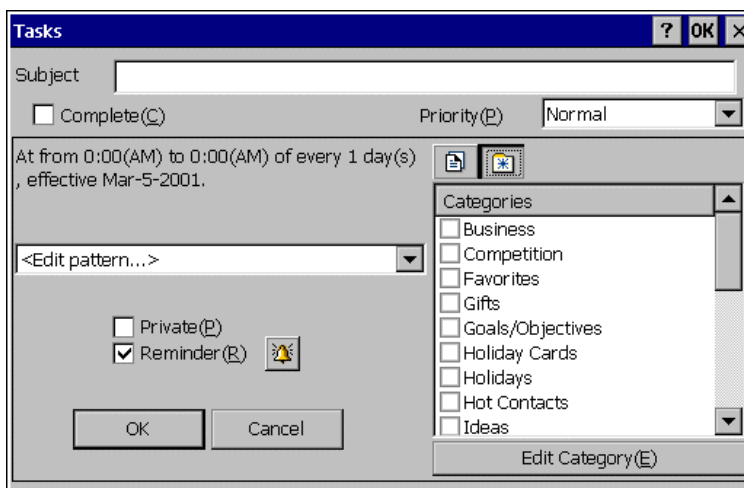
Tasks

? OK ×

Subject

Complete(C)

Priority(P) Normal

At from 0:00(AM) to 0:00(AM) of every 1 day(s) , effective Mar-5-2001.

<Edit pattern...>

Private(P)
Reminder(R)

OK Cancel

Categories
Business
Competition
Favorites
Gifts
Goals/Objectives
Holiday Cards
Holidays
Hot Contacts
Ideas

Edit Category(E)